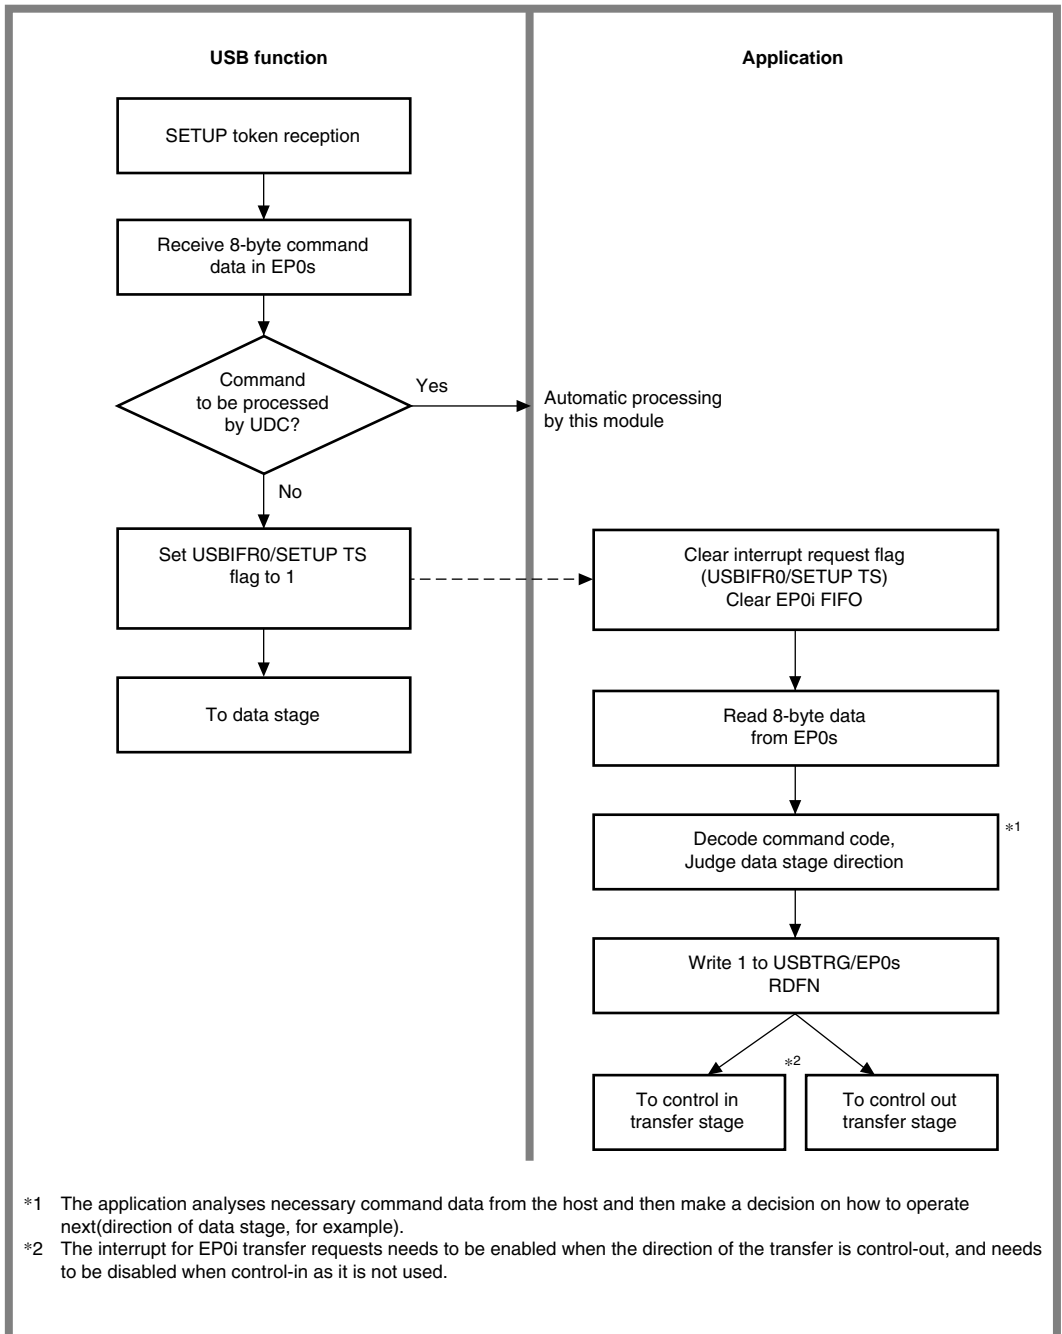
USB function

Application

SETUP token reception

Receive 8-byte command data in EP0s

Command to be processed by UDC?

Yes

Automatic processing by this module

No

Set USBIFR0/SETUP TS flag to 1

Clear interrupt request flag (USBIFR0/SETUP TS) Clear EP0i FIFO

To data stage

Read 8-byte data from EP0s

Decode command code, Judge data stage direction

*1

Write 1 to USBTRG/EP0s RDFN

*2

To control in transfer stage

To control out transfer stage

*1 The application analyses necessary command data from the host and then make a decision on how to operate next(direction of data stage, for example).
*2 The interrupt for EP0i transfer requests needs to be enabled when the direction of the transfer is control-out, and needs to be disabled when control-in as it is not used.